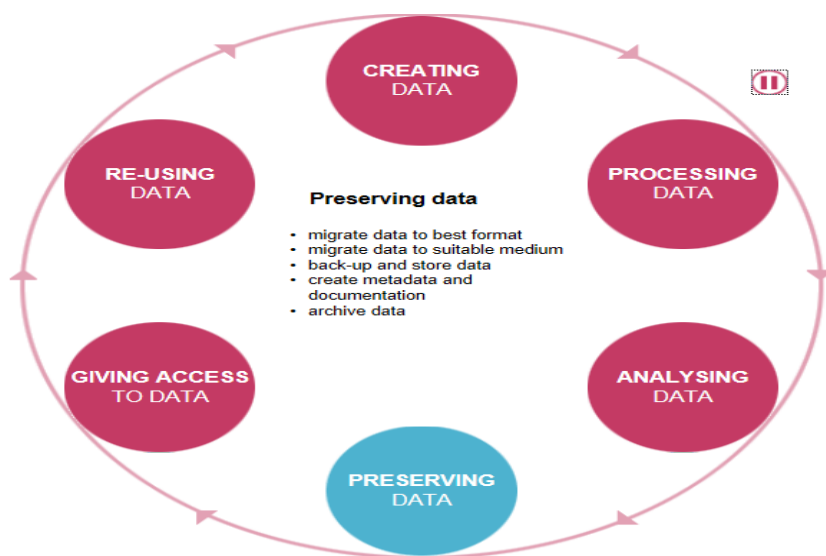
CREATING DATA

PROCESSING DATA

ANALYSING DATA

PRESERVING DATA

GIVING ACCESS TO DATA

RE-USING DATA

Preserving data

- migrate data to best format
- migrate data to suitable medium
- back-up and store data
- create metadata and documentation
- archive data